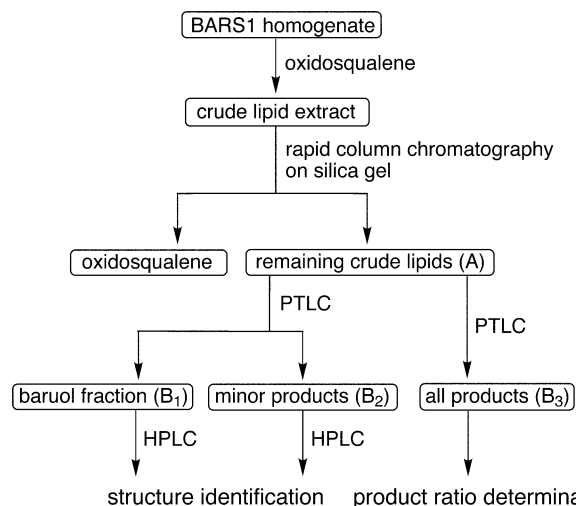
BARS1 homogenate

oxidosqualene

crude lipid extract

rapid column chromatography on silica gel

oxidosqualene

remaining crude lipids (A)

PTLC

PTLC

baruol fraction ($B_1$)

minor products ($B_2$)

all products ($B_3$)

HPLC

HPLC

structure identification

product ratio determina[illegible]